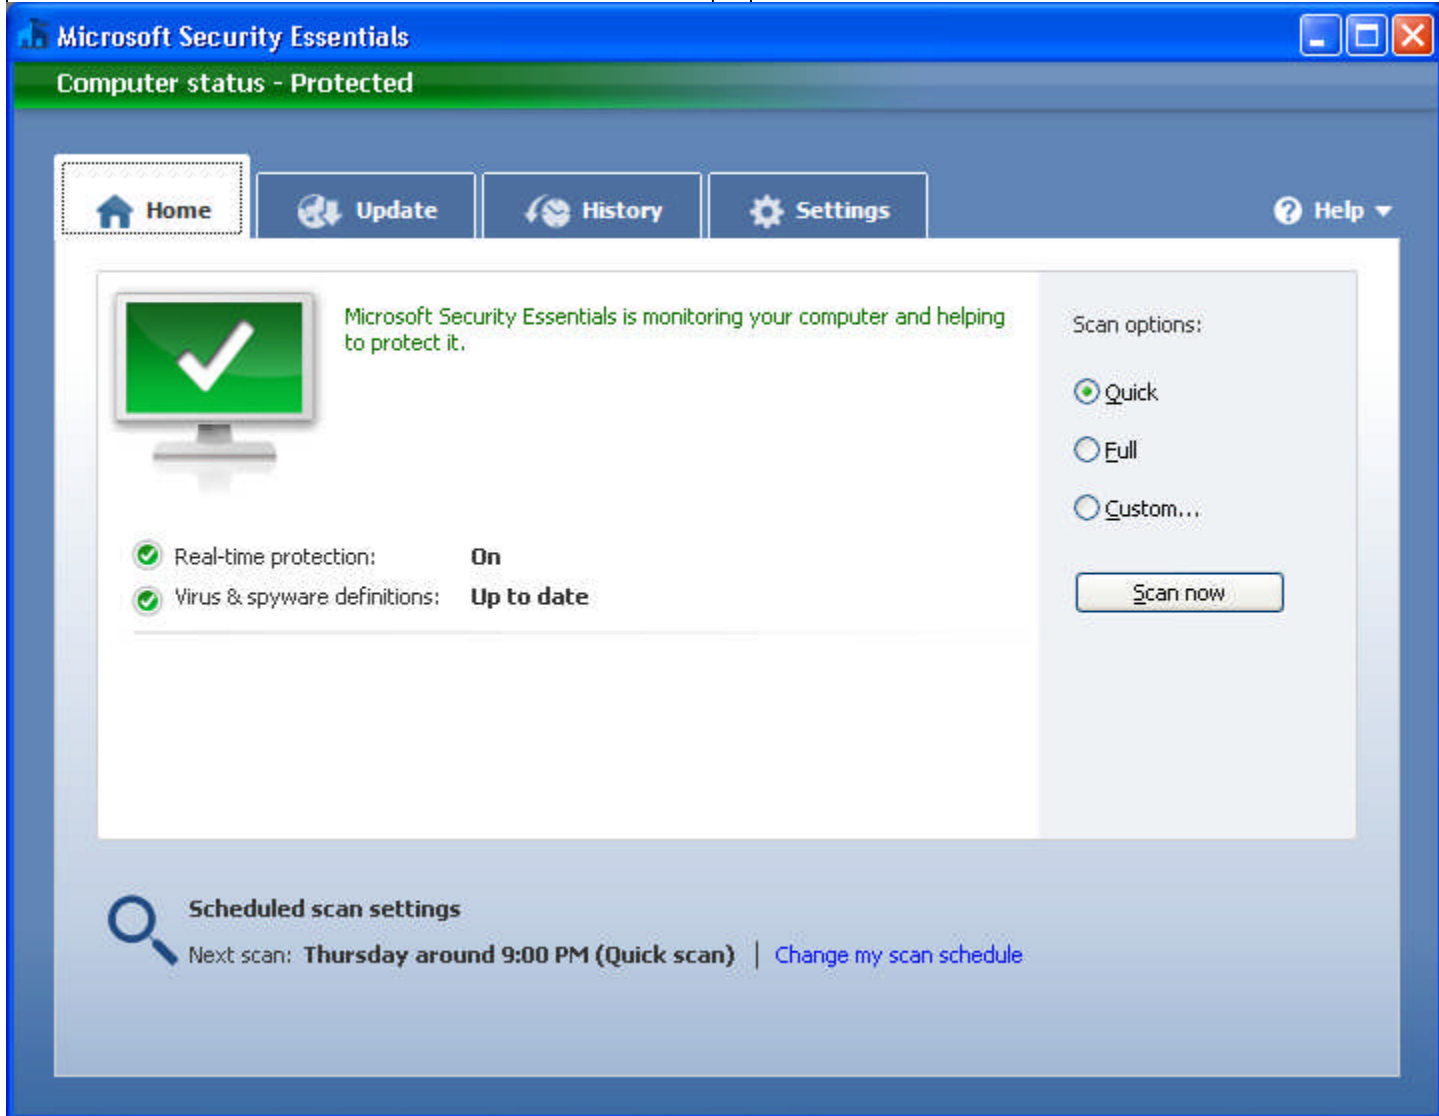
Microsoft Security Essentials

Computer status - Protected

Home
Update
History
Settings
Help

Microsoft Security Essentials is monitoring your computer and helping to protect it.

Real-time protection: On
Virus & spyware definitions: Up to date

Scan options:
Quick
Full
Custom...
Scan now

Scheduled scan settings
Next scan: Thursday around 9:00 PM (Quick scan) | Change my scan schedule